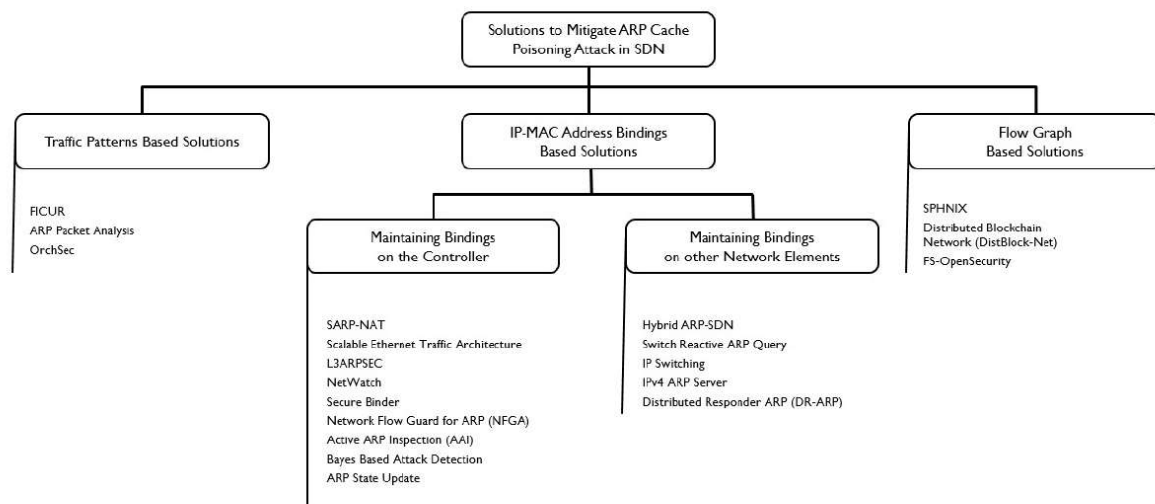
Solutions to Mitigate ARP Cache Poisoning Attack in SDN

Traffic Patterns Based Solutions

FICUR
ARP Packet Analysis
OrchSec

IP-MAC Address Bindings Based Solutions

Maintaining Bindings on the Controller

SARP-NAT
Scalable Ethernet Traffic Architecture
L3ARPSEC
NetWatch
Secure Binder
Network Flow Guard for ARP (NFGA)
Active ARP Inspection (AAI)
Bayes Based Attack Detection
ARP State Update

Maintaining Bindings on other Network Elements

Hybrid ARP-SDN
Switch Reactive ARP Query
IP Switching
IPv4 ARP Server
Distributed Responder ARP (DR-ARP)

Flow Graph Based Solutions

SPHNIX
Distributed Blockchain Network (DistBlock-Net)
FS-OpenSecurity